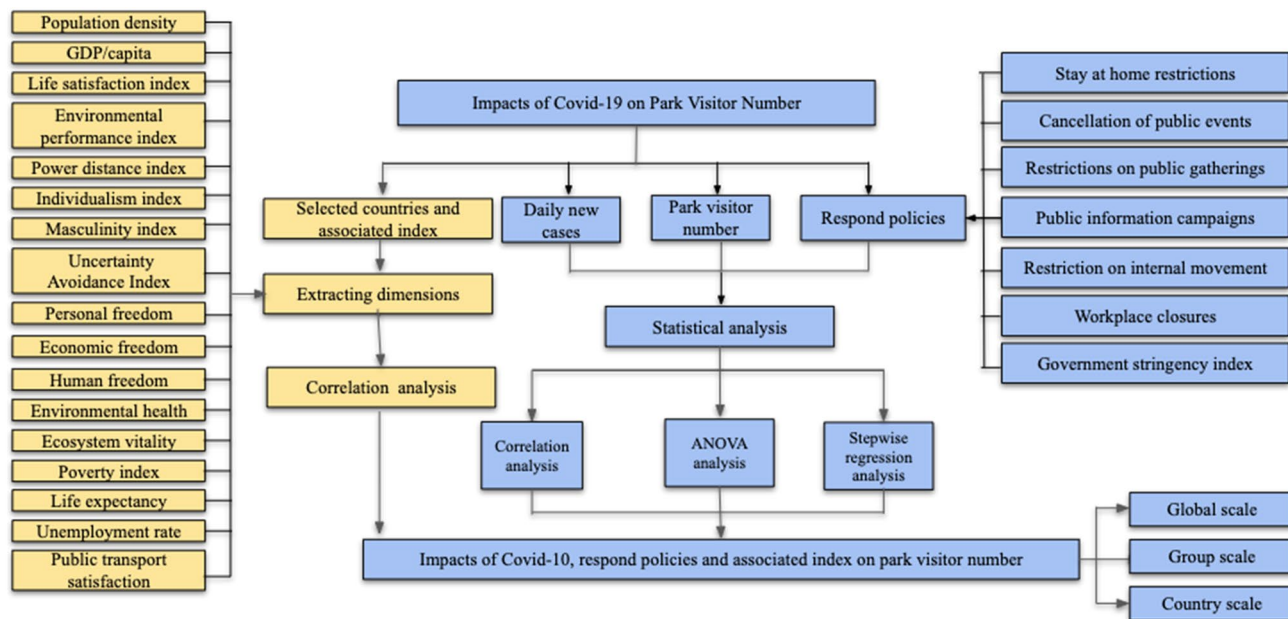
Population density
GDP/capita
Life satisfaction index
Environmental performance index
Power distance index
Individualism index
Masculinity index
Uncertainty Avoidance Index
Personal freedom
Economic freedom
Human freedom
Environmental health
Ecosystem vitality
Poverty index
Life expectancy
Unemployment rate
Public transport satisfaction

Impacts of Covid-19 on Park Visitor Number

Selected countries and associated index
Daily new cases
Park visitor number
Respond policies

Stay at home restrictions
Cancellation of public events
Restrictions on public gatherings
Public information campaigns
Restriction on internal movement
Workplace closures
Government stringency index

Extracting dimensions
Statistical analysis
Correlation analysis

Correlation analysis
ANOVA analysis
Stepwise regression analysis

Impacts of Covid-10, respond policies and associated index on park visitor number

Global scale
Group scale
Country scale